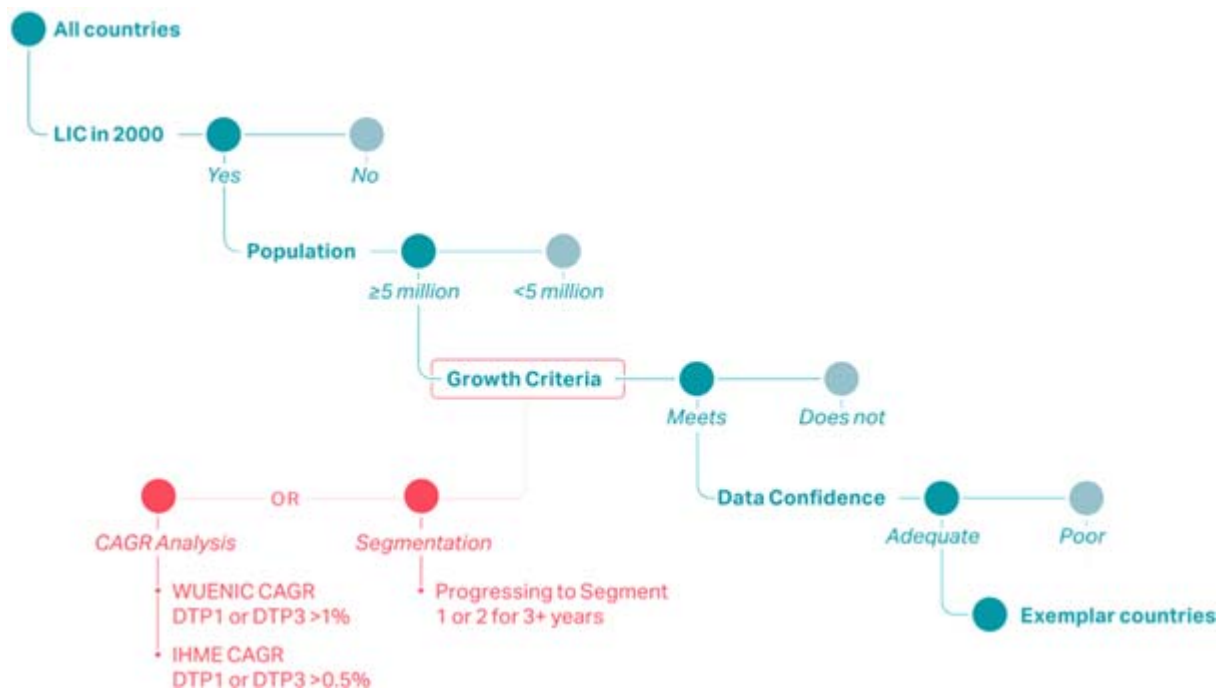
All countries

LIC in 2000

Yes

No

Population

≥5 million

<5 million

Growth Criteria

Meets

Does not

CAGR Analysis

OR

Segmentation

WUENIC CAGR DTP1 or DTP3 >1%

IHME CAGR DTP1 or DTP3 >0.5%

Progressing to Segment 1 or 2 for 3+ years

Data Confidence

Adequate

Poor

Exemplar countries